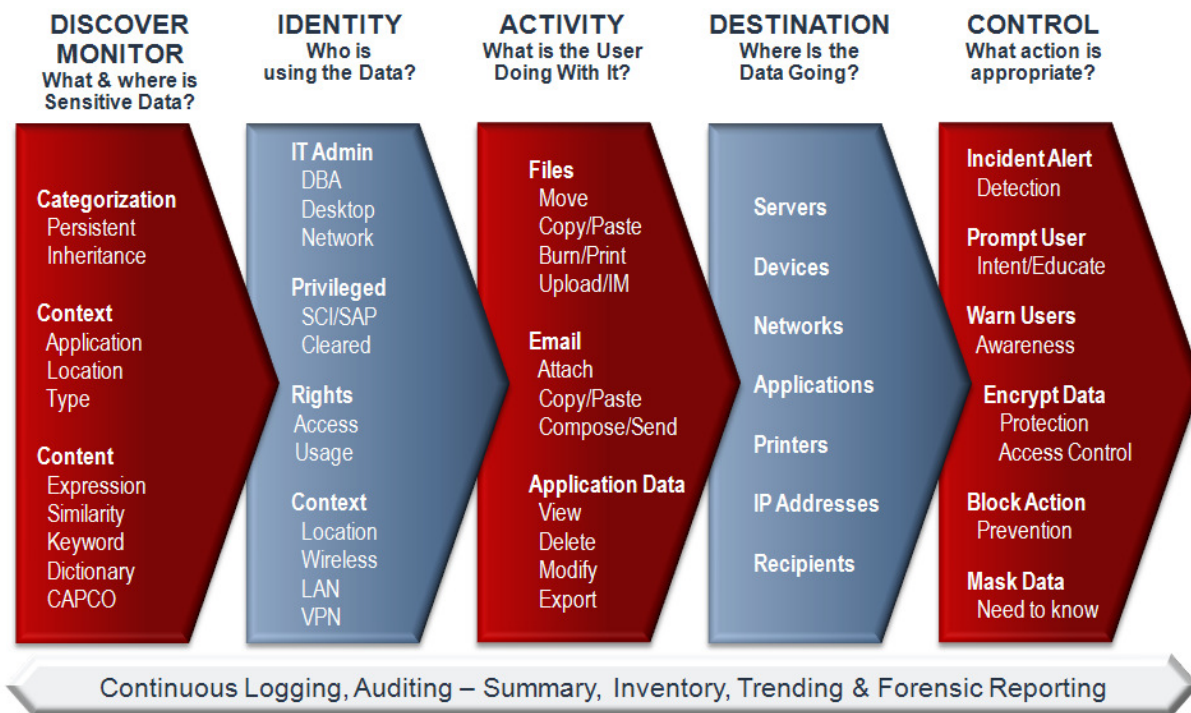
DISCOVER MONITOR
What & where is Sensitive Data?

Categorization
Persistent
Inheritance

Context
Application
Location
Type

Content
Expression
Similarity
Keyword
Dictionary
CAPCO

IDENTITY
Who is using the Data?

IT Admin
DBA
Desktop
Network

Privileged
SCI/SAP
Cleared

Rights
Access
Usage

Context
Location
Wireless
LAN
VPN

ACTIVITY
What is the User Doing With It?

Files
Move
Copy/Paste
Burn/Print
Upload/IM

Email
Attach
Copy/Paste
Compose/Send

Application Data
View
Delete
Modify
Export

DESTINATION
Where Is the Data Going?

Servers

Devices

Networks

Applications

Printers

IP Addresses

Recipients

CONTROL
What action is appropriate?

Incident Alert
Detection

Prompt User
Intent/Educate

Warn Users
Awareness

Encrypt Data
Protection
Access Control

Block Action
Prevention

Mask Data
Need to know

Continuous Logging, Auditing – Summary, Inventory, Trending & Forensic Reporting